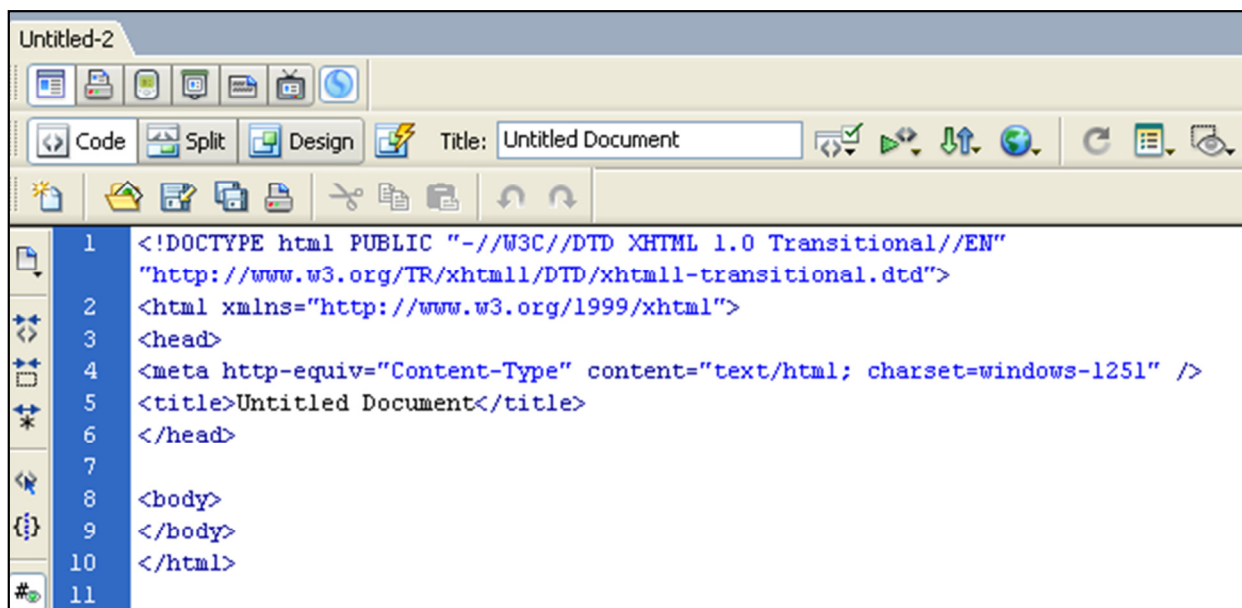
Untitled-2

Code Split Design Title: Untitled Document

1 <!DOCTYPE html PUBLIC "-//W3C//DTD XHTML 1.0 Transitional//EN" "http://www.w3.org/TR/xhtml1/DTD/xhtml1-transitional.dtd">
2 <html xmlns="http://www.w3.org/1999/xhtml">
3 <head>
4 <meta http-equiv="Content-Type" content="text/html; charset=windows-1251" />
5 <title>Untitled Document</title>
6 </head>
7
8 <body>
9 </body>
10 </html>
11